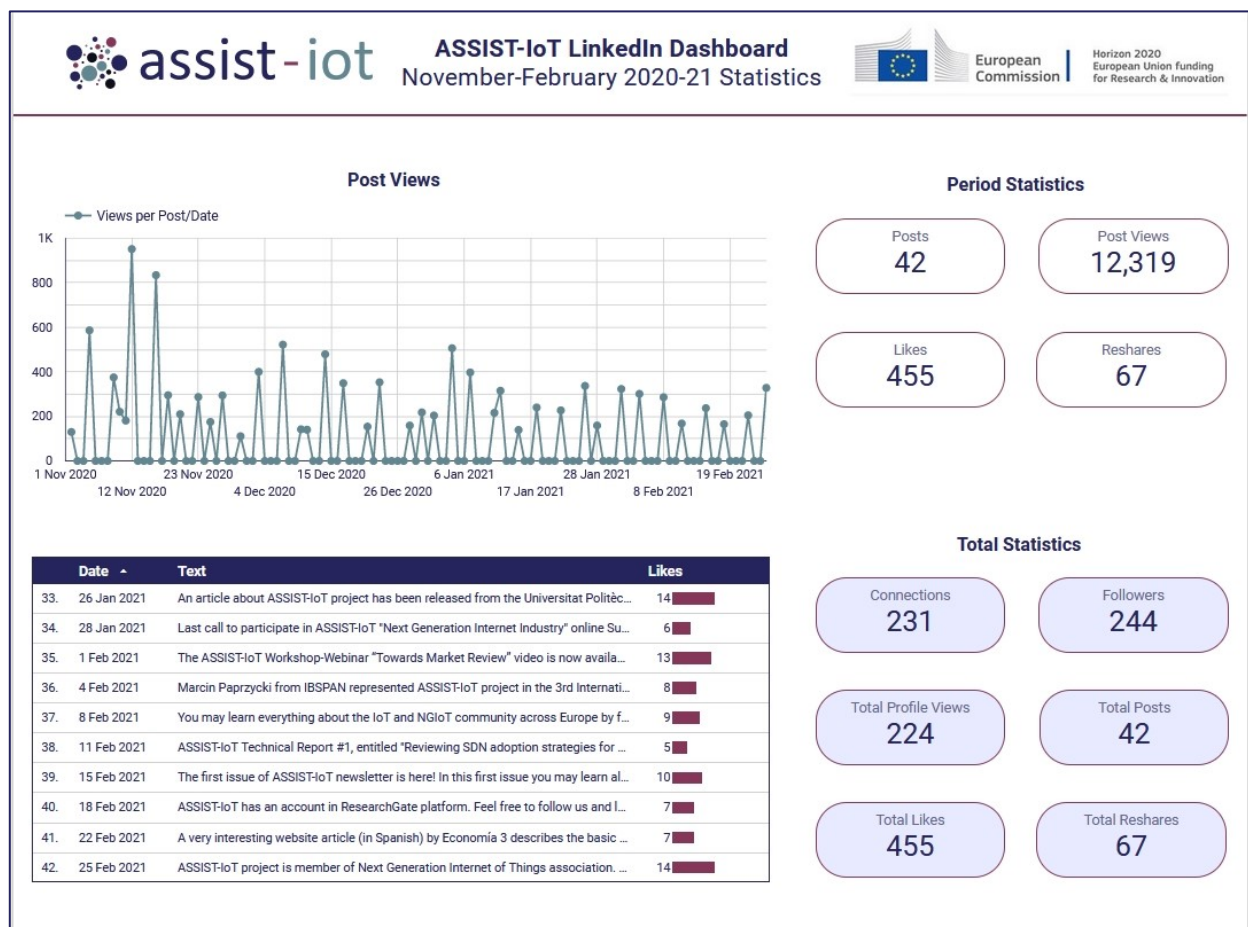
assist-iot

ASSIST-IoT LinkedIn Dashboard
November-February 2020-21 Statistics

European Commission

Horizon 2020
European Union funding for Research & Innovation

Post Views

Views per Post/Date

1K
800
600
400
200
0

1 Nov 2020
12 Nov 2020
23 Nov 2020
4 Dec 2020
15 Dec 2020
26 Dec 2020
6 Jan 2021
17 Jan 2021
28 Jan 2021
8 Feb 2021
19 Feb 2021

Period Statistics

Posts
42

Post Views
12,319

Likes
455

Reshares
67

| | Date ▲ | Text | Likes |
|---|---|---|---|
| 33. | 26 Jan 2021 | An article about ASSIST-IoT project has been released from the Universitat Politèc... | 14 |
| 34. | 28 Jan 2021 | Last call to participate in ASSIST-IoT "Next Generation Internet Industry" online Su... | 6 |
| 35. | 1 Feb 2021 | The ASSIST-IoT Workshop-Webinar "Towards Market Review" video is now availa... | 13 |
| 36. | 4 Feb 2021 | Marcin Paprzycki from IBSPAN represented ASSIST-IoT project in the 3rd Internati... | 8 |
| 37. | 8 Feb 2021 | You may learn everything about the IoT and NGIoT community across Europe by f... | 9 |
| 38. | 11 Feb 2021 | ASSIST-IoT Technical Report #1, entitled "Reviewing SDN adoption strategies for ... | 5 |
| 39. | 15 Feb 2021 | The first issue of ASSIST-IoT newsletter is here! In this first issue you may learn al... | 10 |
| 40. | 18 Feb 2021 | ASSIST-IoT has an account in ResearchGate platform. Feel free to follow us and l... | 7 |
| 41. | 22 Feb 2021 | A very interesting website article (in Spanish) by Economía 3 describes the basic ... | 7 |
| 42. | 25 Feb 2021 | ASSIST-IoT project is member of Next Generation Internet of Things association. ... | 14 |

Total Statistics

Connections
231

Followers
244

Total Profile Views
224

Total Posts
42

Total Likes
455

Total Reshares
67